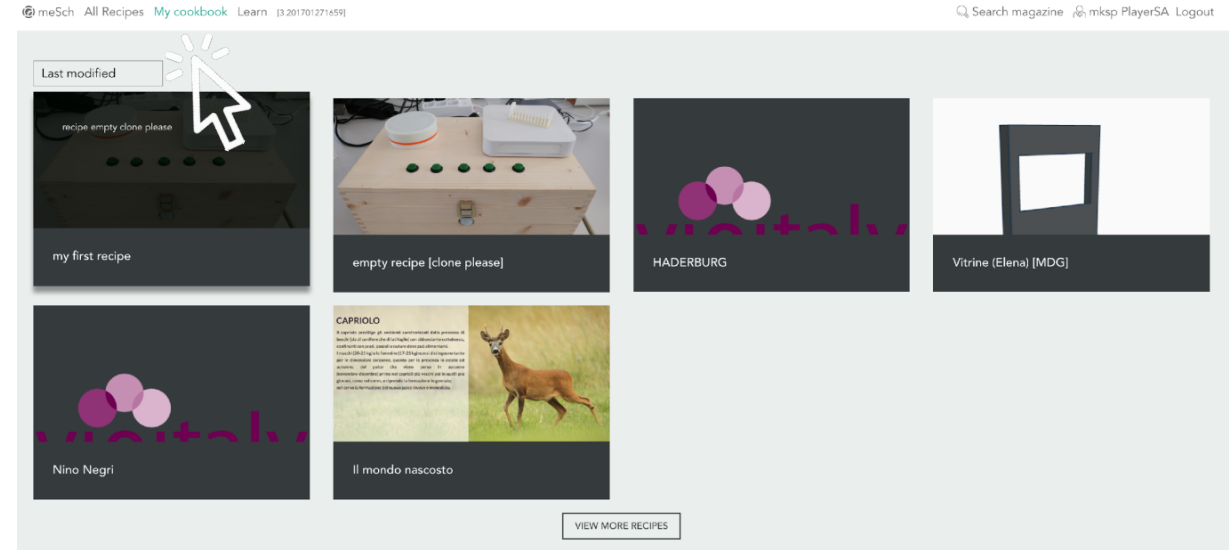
meSch All Recipes My cookbook Learn [3.201701271659]

Search magazine mksp PlayerSA Logout

Last modified

recipe empty clone please

my first recipe

empty recipe [clone please]

visitaly

HADERBURG

Vitrine (Elena) [MDG]

visitaly

Nino Negri

CAPRIOLO

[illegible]

Il mondo nascosto

VIEW MORE RECIPES